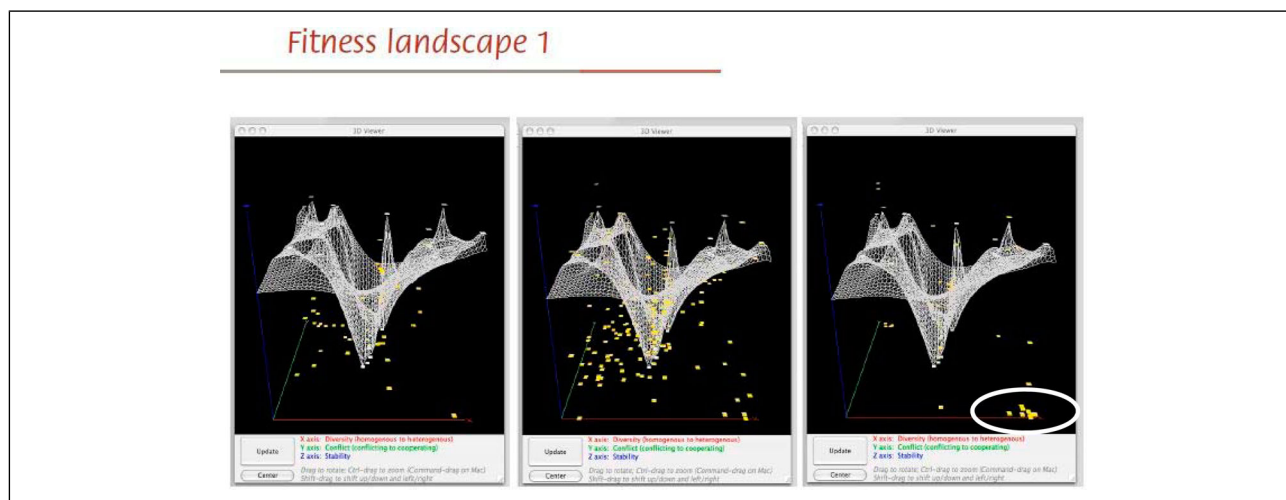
Fitness landscape 1

3D Viewer

Update
Center
X axis: Diversity (homogenous to heterogeneous)
Y axis: Conflict (conflicting to cooperating)
Z axis: Stability
Drag to rotate; Ctrl-drag to zoom (Command-drag on Mac)
Shift-drag to shift up/down and left/right

3D Viewer

Update
Center
X axis: Diversity (homogenous to heterogeneous)
Y axis: Conflict (conflicting to cooperating)
Z axis: Stability
Drag to rotate; Ctrl-drag to zoom (Command-drag on Mac)
Shift-drag to shift up/down and left/right

3D Viewer

Update
Center
X axis: Diversity (homogenous to heterogeneous)
Y axis: Conflict (conflicting to cooperating)
Z axis: Stability
Drag to rotate; Ctrl-drag to zoom (Command-drag on Mac)
Shift-drag to shift up/down and left/right